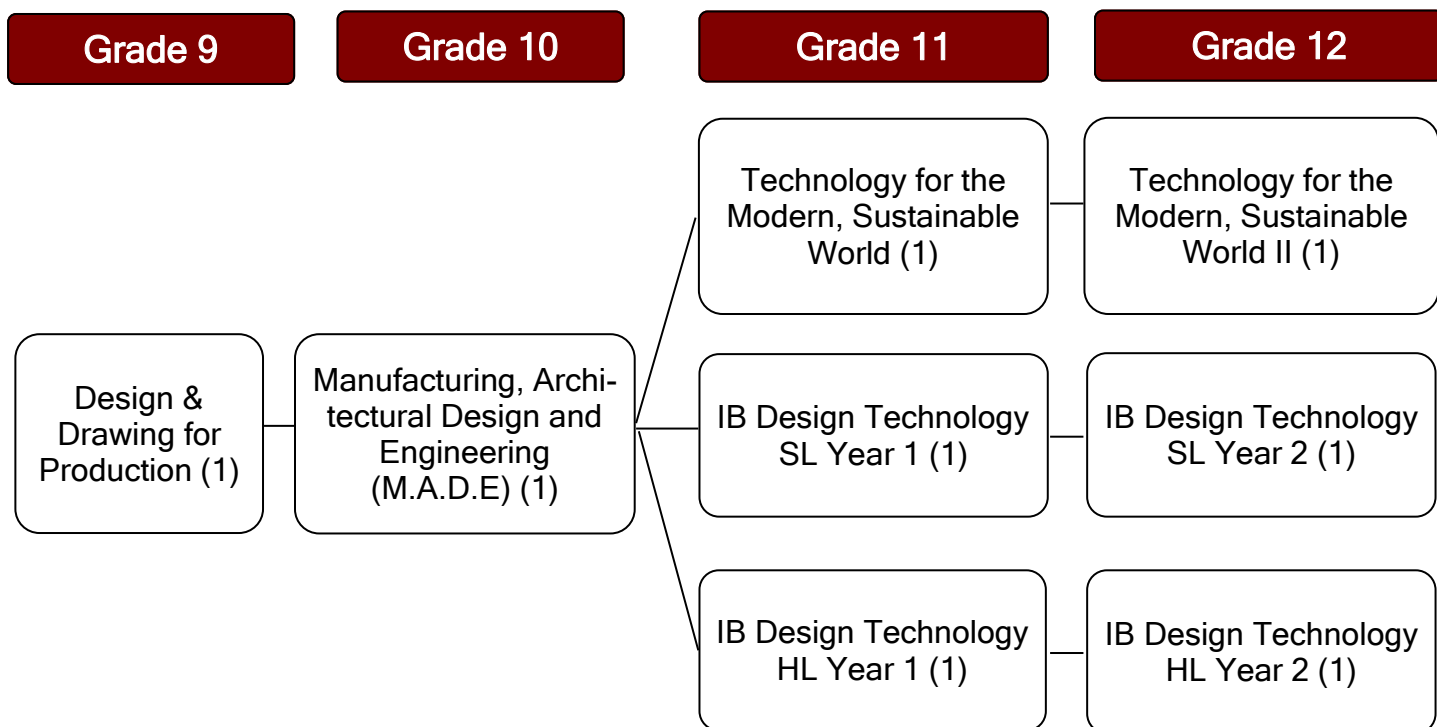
Grade 9

Grade 10

Grade 11

Grade 12

Technology for the Modern, Sustainable World (1)

Technology for the Modern, Sustainable World II (1)

Design & Drawing for Production (1)

Manufacturing, Architectural Design and Engineering (M.A.D.E) (1)

IB Design Technology SL Year 1 (1)

IB Design Technology SL Year 2 (1)

IB Design Technology HL Year 1 (1)

IB Design Technology HL Year 2 (1)